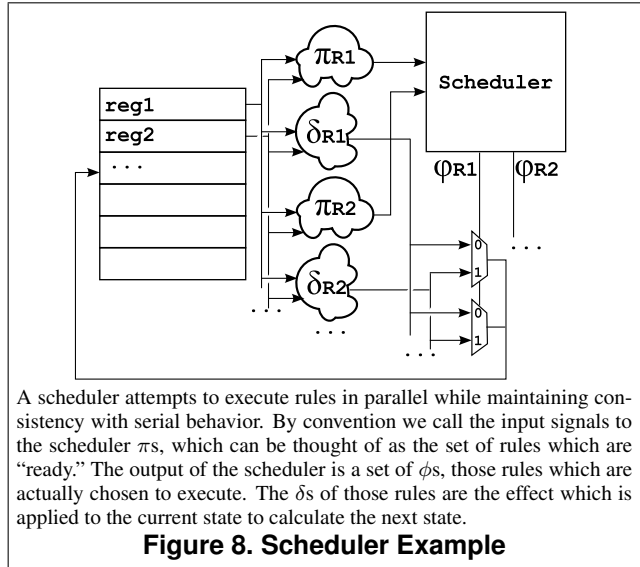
$\pi_{R1}$

Scheduler

reg1

reg2

...

$\delta_{R1}$

$\varphi_{R1}$ $\varphi_{R2}$

$\pi_{R2}$

0

1

...

$\delta_{R2}$

0

1

...

...

...

A scheduler attempts to execute rules in parallel while maintaining consistency with serial behavior. By convention we call the input signals to the scheduler $\pi$s, which can be thought of as the set of rules which are "ready." The output of the scheduler is a set of $\phi$s, those rules which are actually chosen to execute. The $\delta$s of those rules are the effect which is applied to the current state to calculate the next state.

Figure 8. Scheduler Example